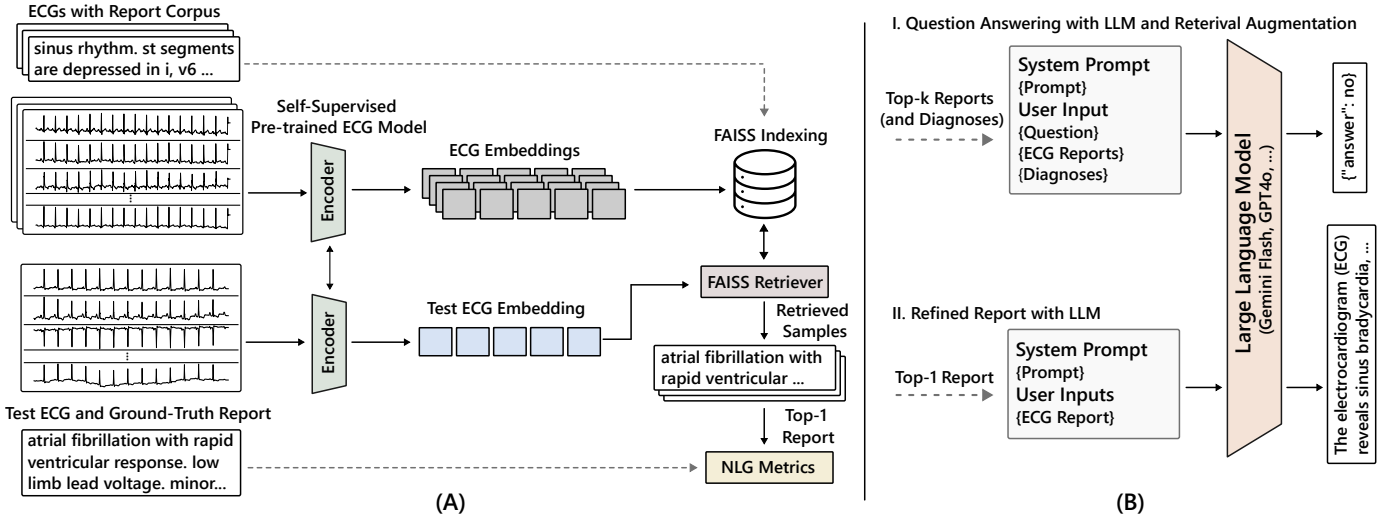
ECGs with Report Corpus

sinus rhythm. st segments are depressed in i, v6 ...

Self-Supervised Pre-trained ECG Model

Encoder

ECG Embeddings

FAISS Indexing

Encoder

Test ECG Embedding

FAISS Retriever

Retrieved Samples

atrial fibrillation with rapid ventricular ...

Top-1 Report

Test ECG and Ground-Truth Report

atrial fibrillation with rapid ventricular response. low limb lead voltage. minor...

NLG Metrics

(A)

I. Question Answering with LLM and Reterival Augmentation

Top-k Reports (and Diagnoses)

System Prompt
{Prompt}
User Input
{Question}
{ECG Reports}
{Diagnoses}

Large Language Model
(Gemini Flash, GPT4o, ...)

{"answer": no}

II. Refined Report with LLM

Top-1 Report

System Prompt
{Prompt}
User Inputs
{ECG Report}

The electrocardiogram (ECG) reveals sinus bradycardia, ...

(B)